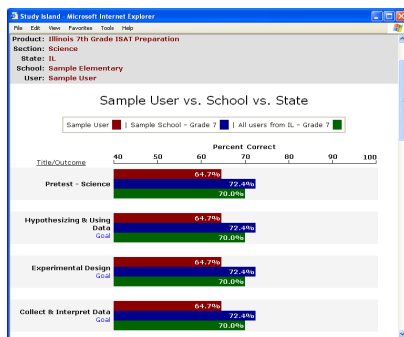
Study Island - Microsoft Internet Explorer
File Edit View Favorites Tools Help

Product: Illinois 7th Grade ISAT Preparation
Section: Science
State: IL
School: Sample Elementary
User: Sample User

Sample User vs. School vs. State

Sample User | Sample School - Grade 7 | All users from IL - Grade 7

Percent Correct
Title/Outcome
40 50 60 70 80 90 100

Pretest - Science
64.7%
72.4%
70.0%

Hypothesizing & Using Data
Goal
64.7%
72.4%
70.0%

Experimental Design
Goal
64.7%
72.4%
70.0%

Collect & Interpret Data
Goal
64.7%
72.4%
70.0%